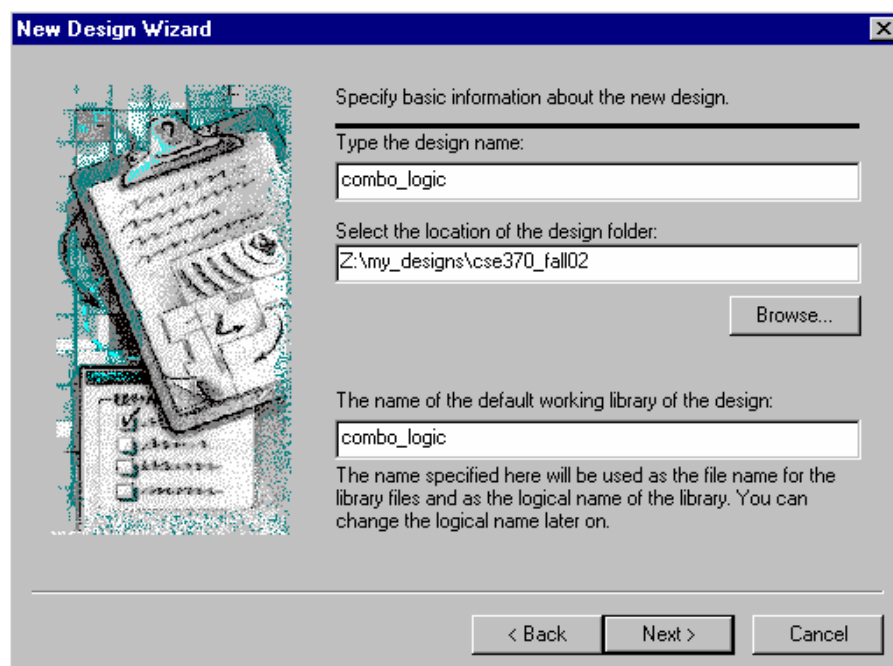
New Design Wizard

Specify basic information about the new design.

Type the design name:

combo_logic

Select the location of the design folder:

Z:\my_designs\cse370_fall02

Browse...

The name of the default working library of the design:

combo_logic

The name specified here will be used as the file name for the library files and as the logical name of the library. You can change the logical name later on.

< Back

Next >

Cancel